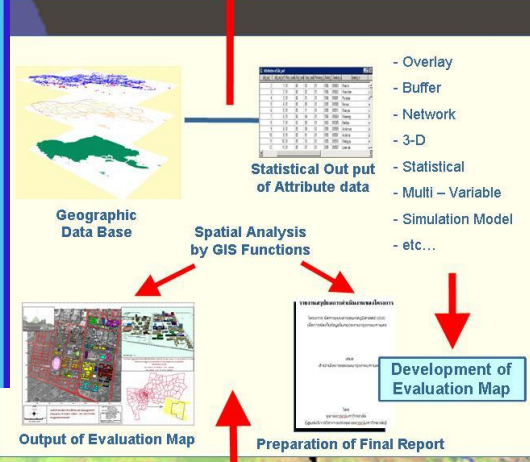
Geographic Data Base

Statistical Out put of Attribute data

- Overlay
- Buffer
- Network
- 3-D
- Statistical
- Multi – Variable
- Simulation Model
- etc…

Spatial Analysis by GIS Functions

Development of Evaluation Map

Output of Evaluation Map

Preparation of Final Report